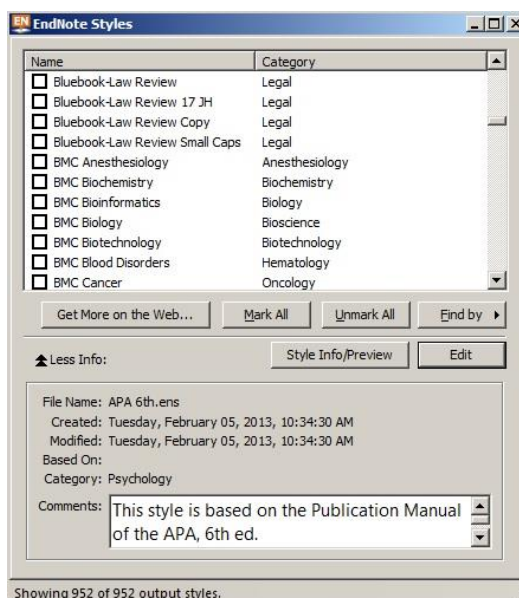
EN EndNote Styles

| Name | Category |
|---|---|
| Bluebook-Law Review | Legal |
| Bluebook-Law Review 17 JH | Legal |
| Bluebook-Law Review Copy | Legal |
| Bluebook-Law Review Small Caps | Legal |
| BMC Anesthesiology | Anesthesiology |
| BMC Biochemistry | Biochemistry |
| BMC Bioinformatics | Biology |
| BMC Biology | Bioscience |
| BMC Biotechnology | Biotechnology |
| BMC Blood Disorders | Hematology |
| BMC Cancer | Oncology |

Get More on the Web... Mark All Unmark All Find by

Less Info: Style Info/Preview Edit

File Name: APA 6th.ens
Created: Tuesday, February 05, 2013, 10:34:30 AM
Modified: Tuesday, February 05, 2013, 10:34:30 AM
Based On:
Category: Psychology
Comments: This style is based on the Publication Manual of the APA, 6th ed.

Showing 952 of 952 output styles.